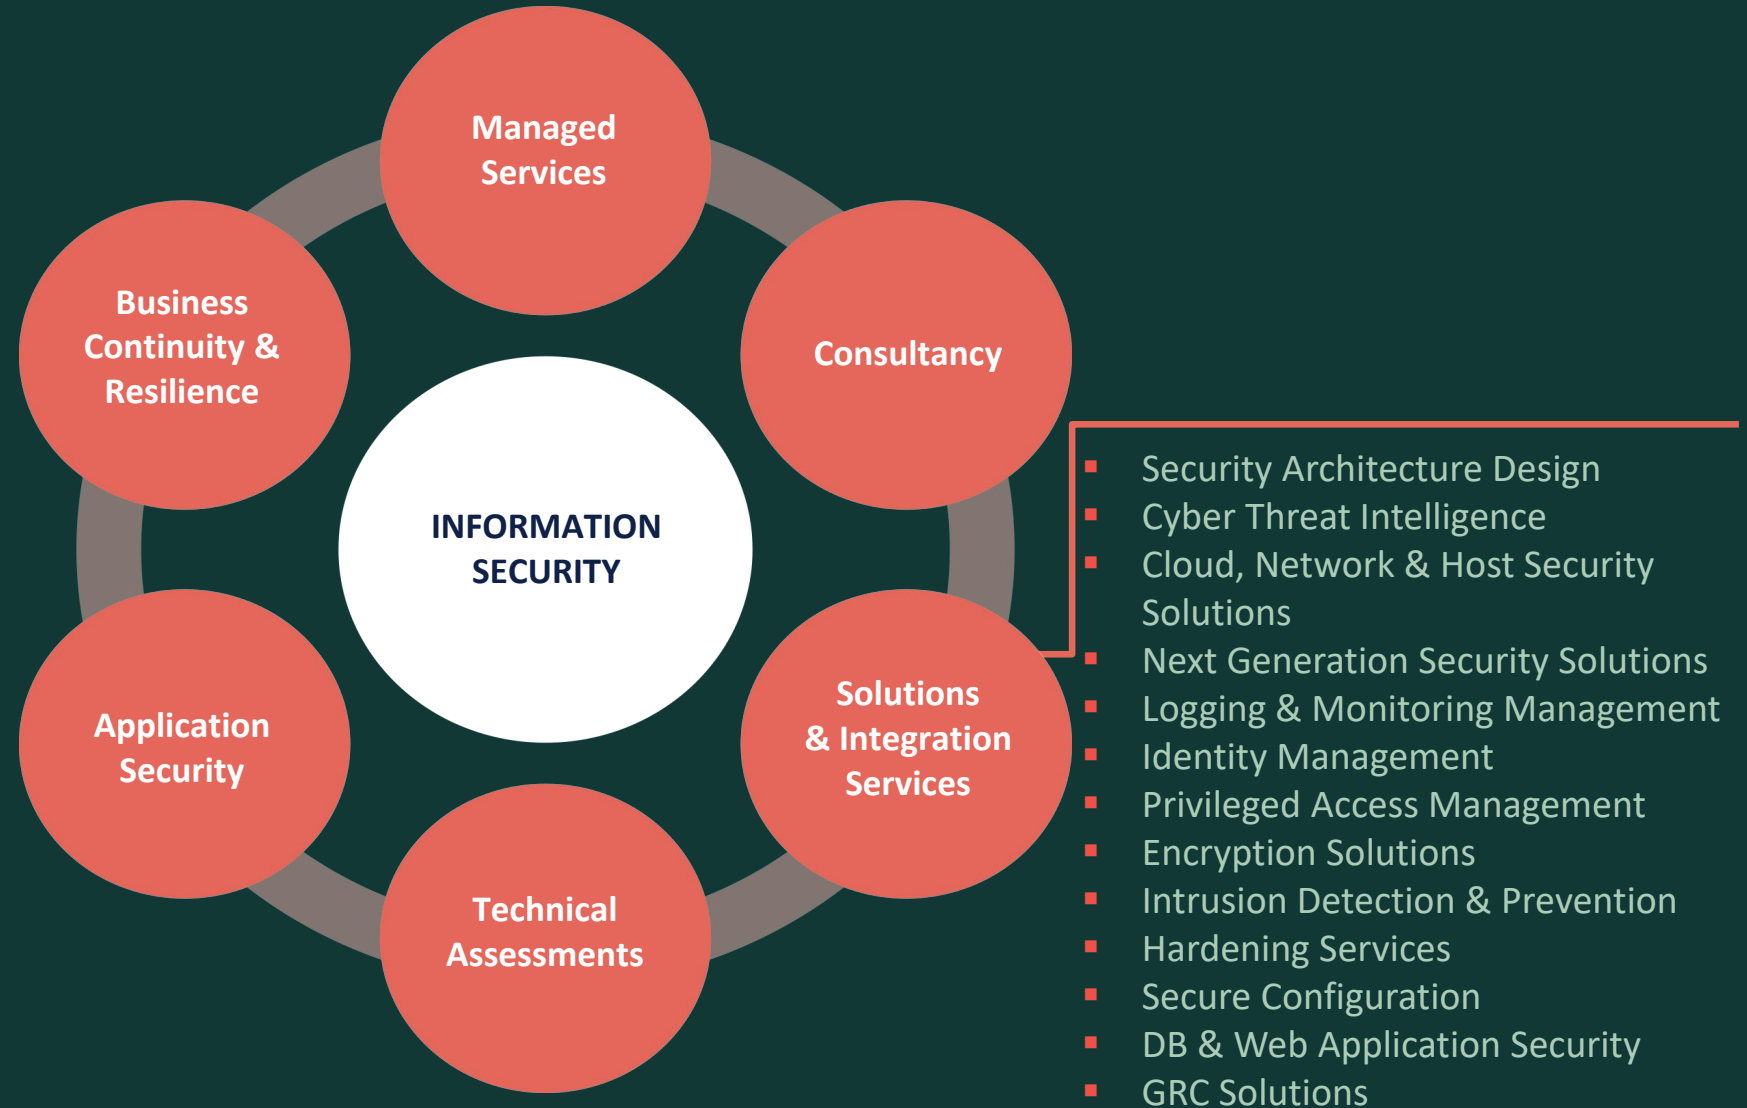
Managed Services

Consultancy

Business Continuity & Resilience

INFORMATION SECURITY

Application Security

Solutions & Integration Services

Technical Assessments

- Security Architecture Design
- Cyber Threat Intelligence
- Cloud, Network & Host Security Solutions
- Next Generation Security Solutions
- Logging & Monitoring Management
- Identity Management
- Privileged Access Management
- Encryption Solutions
- Intrusion Detection & Prevention
- Hardening Services
- Secure Configuration
- DB & Web Application Security
- GRC Solutions